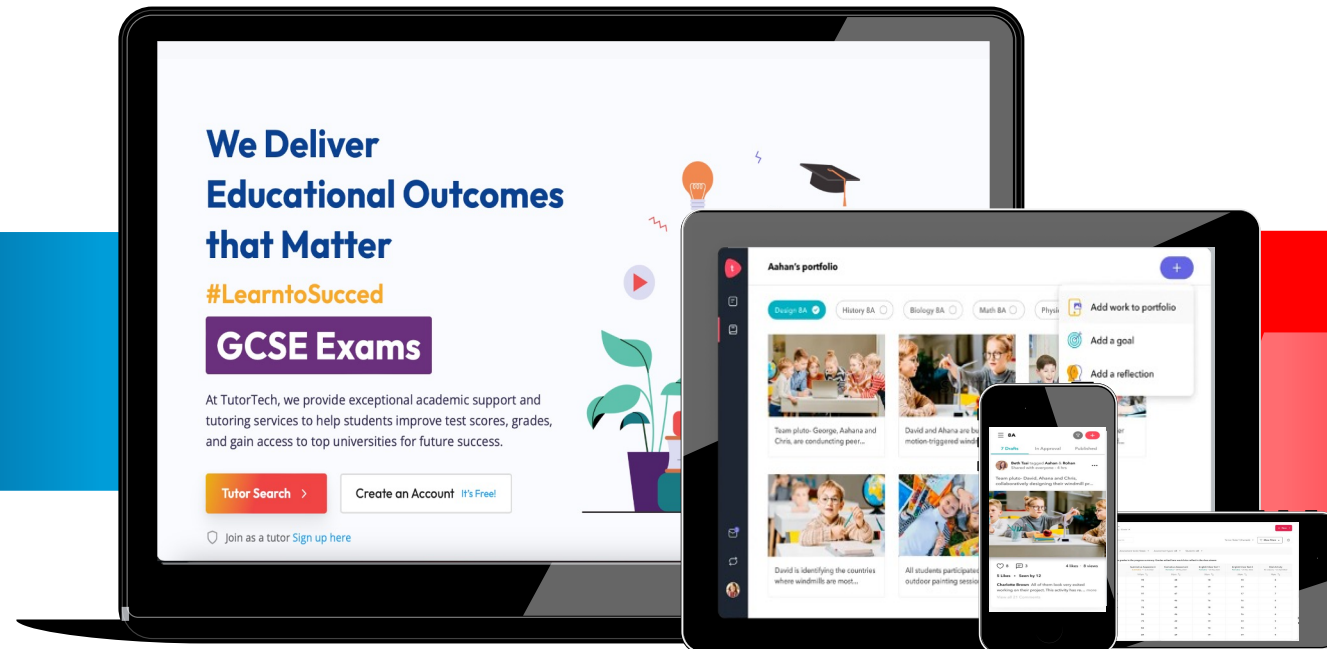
We Deliver Educational Outcomes that Matter

#LearntoSucced

GCSE Exams

At TutorTech, we provide exceptional academic support and tutoring services to help students improve test scores, grades, and gain access to top universities for future success.

Tutor Search

Create an Account It's Free!

Join as a tutor Sign up here

Aahan's portfolio

Design 8A

History 8A

Biology 8A

Math 8A

Physi

Add work to portfolio

Add a goal

Add a reflection

Team pluto- George, Aahana and Chris, are conducting peer...

David and Ahana are bu motion-triggered wind

David is identifying the countries where windmills are most...

All students participated outdoor painting sessio

8A

Team pluto- David, Ahana and Chris, collaboratively designing their windmill pr...

5 Likes · Seen by 12

Charlotte Brown